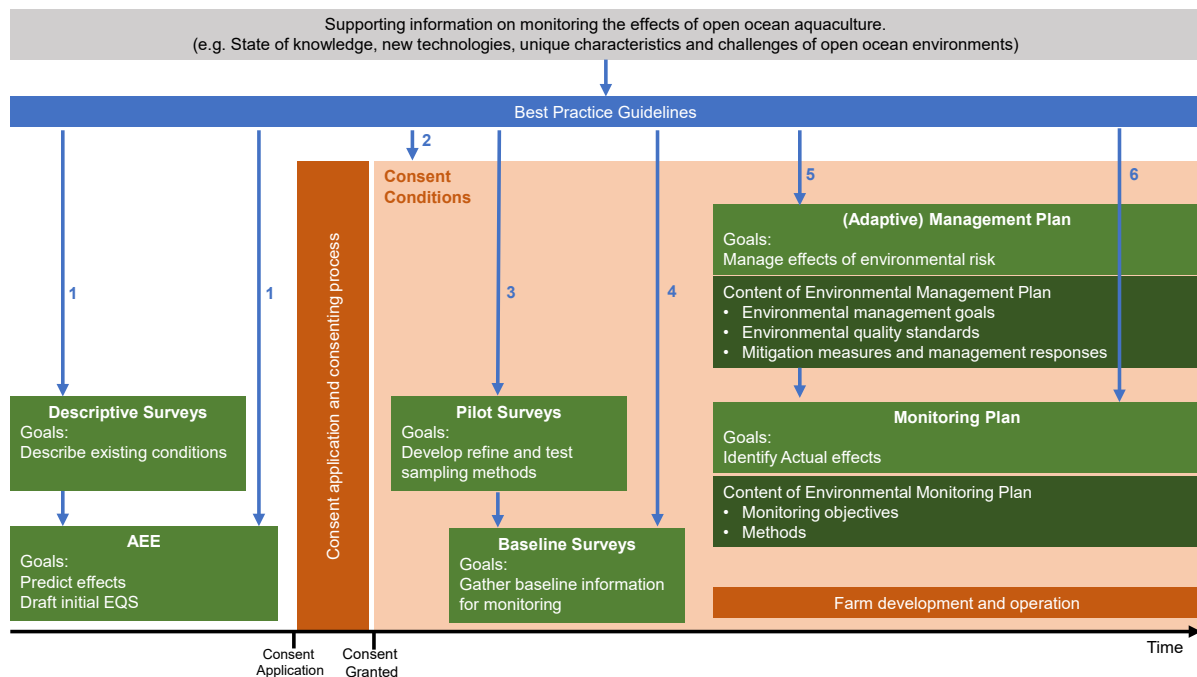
Supporting information on monitoring the effects of open ocean aquaculture.
(e.g. State of knowledge, new technologies, unique characteristics and challenges of open ocean environments)

Best Practice Guidelines

2

Consent Conditions

5

6

1

1

Consent application and consenting process

3

4

(Adaptive) Management Plan
Goals:
Manage effects of environmental risk

Content of Environmental Management Plan
• Environmental management goals
• Environmental quality standards
• Mitigation measures and management responses

Descriptive Surveys
Goals:
Describe existing conditions

Pilot Surveys
Goals:
Develop refine and test sampling methods

Monitoring Plan
Goals:
Identify Actual effects

Content of Environmental Monitoring Plan
• Monitoring objectives
• Methods

AEE
Goals:
Predict effects
Draft initial EQS

Baseline Surveys
Goals:
Gather baseline information for monitoring

Farm development and operation

Consent Application

Consent Granted

Time